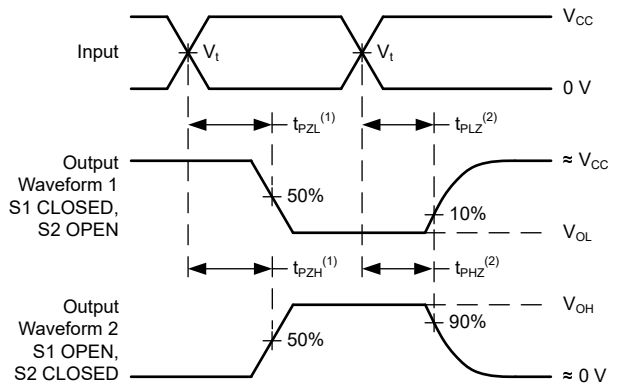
$V_{CC}$

Input

$V_t$

$V_t$

0 V

$t_{PZL}^{(1)}$

$t_{PLZ}^{(2)}$

Output Waveform 1 S1 CLOSED, S2 OPEN

50%

10%

≈ $V_{CC}$

$V_{OL}$

$t_{PZH}^{(1)}$

$t_{PHZ}^{(2)}$

Output Waveform 2 S1 OPEN, S2 CLOSED

50%

90%

$V_{OH}$

≈ 0 V